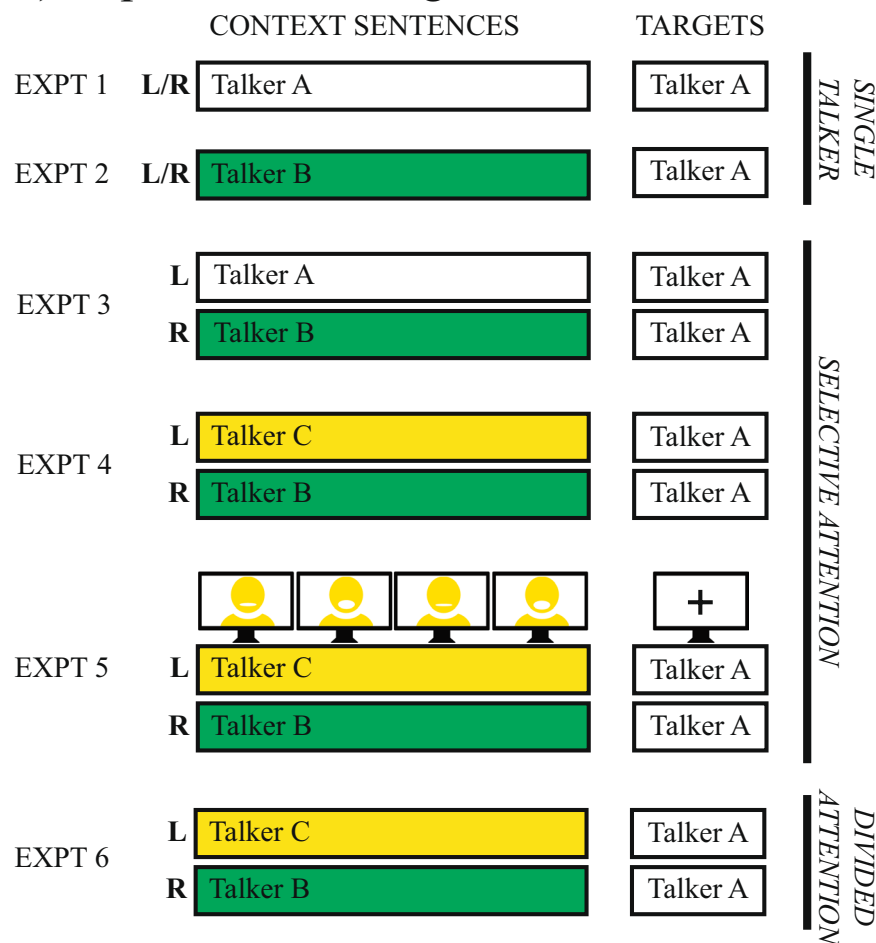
CONTEXT SENTENCES TARGETS

EXPT 1 L/R Talker A Talker A

EXPT 2 L/R Talker B Talker A

SINGLE TALKER

EXPT 3 L Talker A Talker A
R Talker B Talker A

EXPT 4 L Talker C Talker A
R Talker B Talker A

+

EXPT 5 L Talker C Talker A
R Talker B Talker A

SELECTIVE ATTENTION

EXPT 6 L Talker C Talker A
R Talker B Talker A

DIVIDED ATTENTION